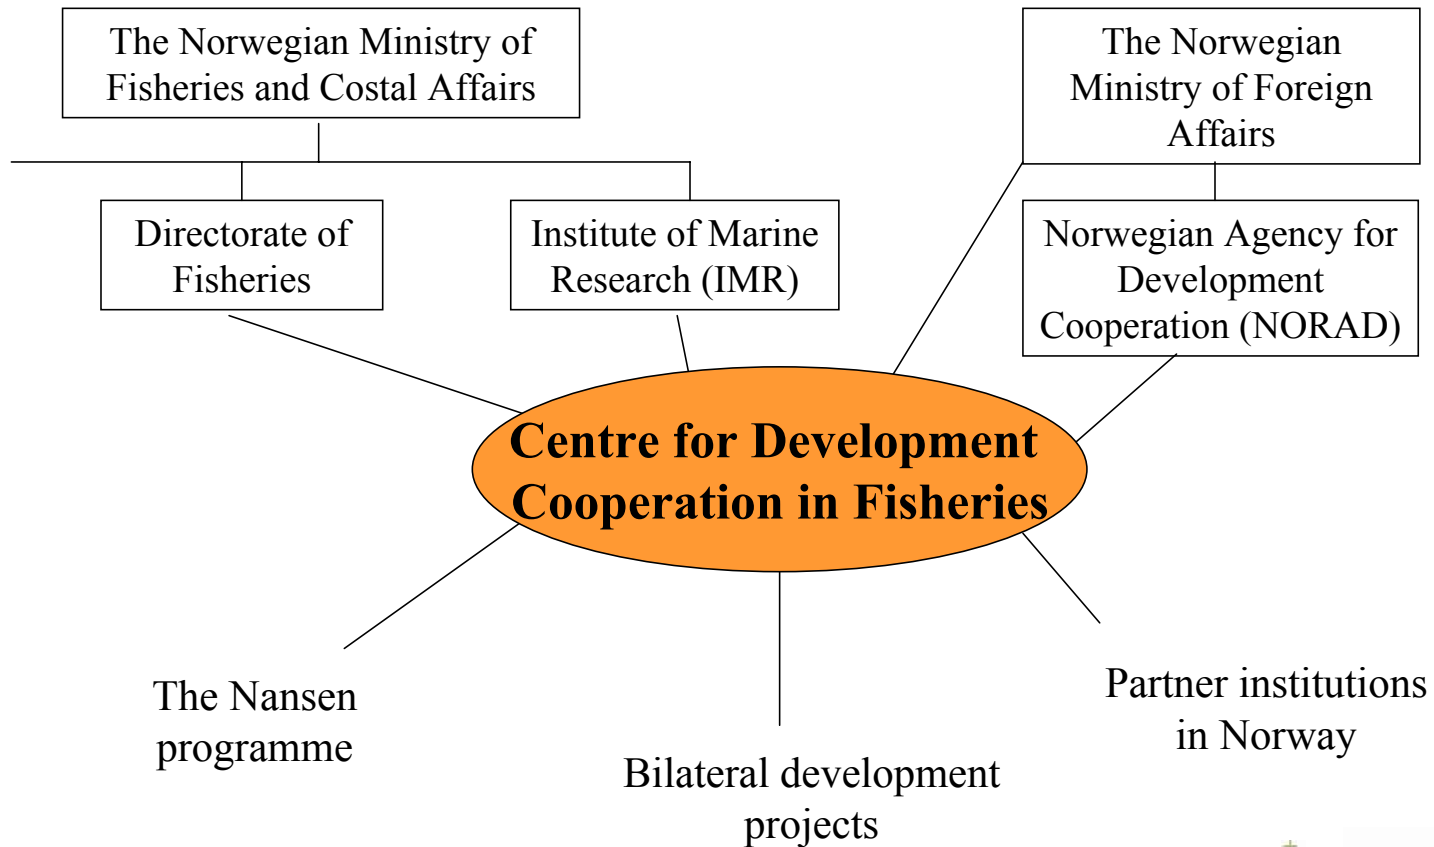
The Norwegian Ministry of Fisheries and Costal Affairs

The Norwegian Ministry of Foreign Affairs

Directorate of Fisheries

Institute of Marine Research (IMR)

Norwegian Agency for Development Cooperation (NORAD)

Centre for Development Cooperation in Fisheries

The Nansen programme

Bilateral development projects

Partner institutions in Norway